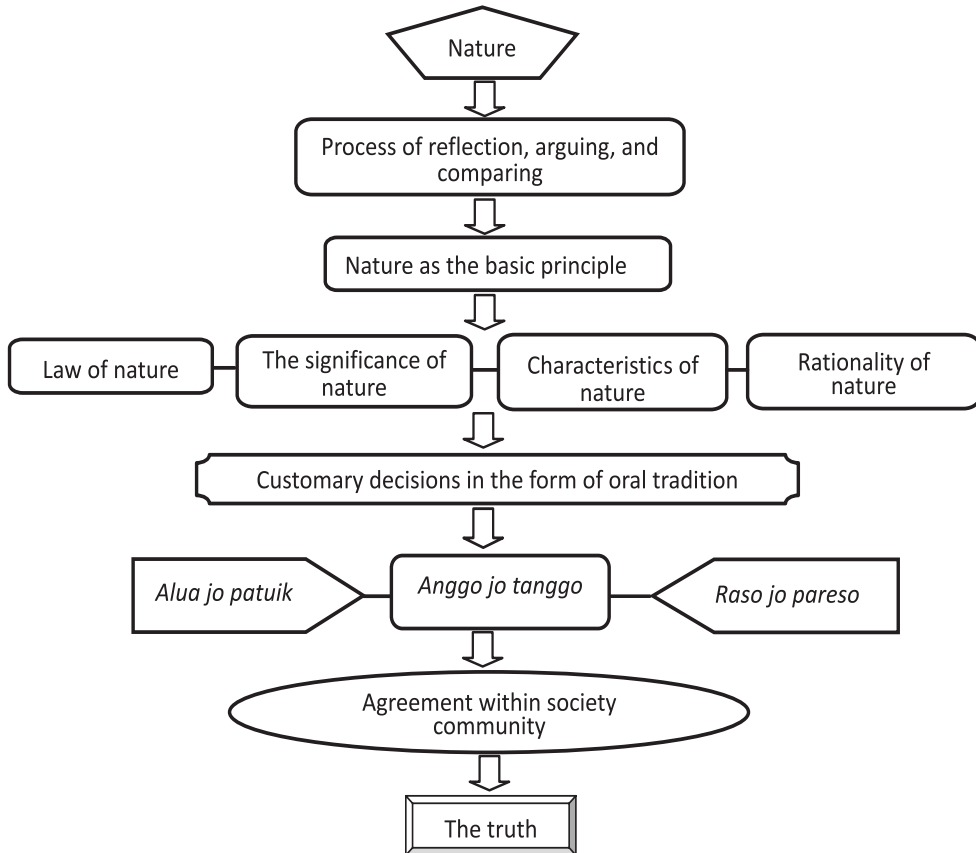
Nature

Process of reflection, arguing, and comparing

Nature as the basic principle

Law of nature

The significance of nature

Characteristics of nature

Rationality of nature

Customary decisions in the form of oral tradition

*Alua jo patuik*

*Anggo jo tanggo*

*Raso jo pareso*

Agreement within society community

The truth